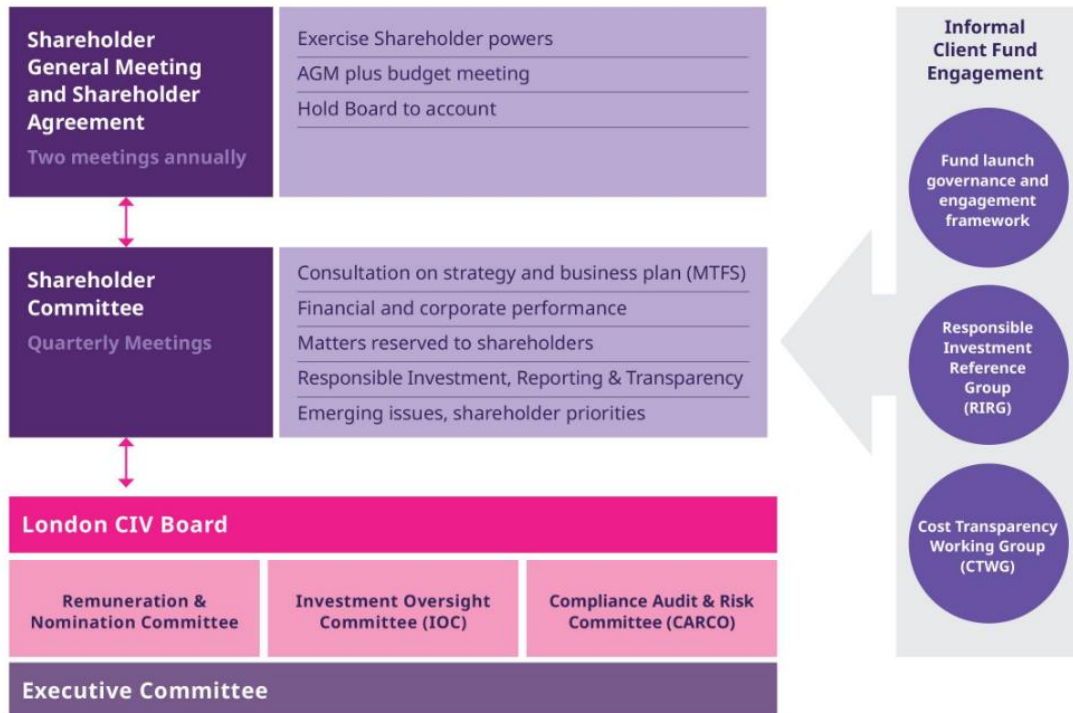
Shareholder General Meeting and Shareholder Agreement
Two meetings annually

Exercise Shareholder powers
AGM plus budget meeting
Hold Board to account

Shareholder Committee
Quarterly Meetings

Consultation on strategy and business plan (MTFS)
Financial and corporate performance
Matters reserved to shareholders
Responsible Investment, Reporting & Transparency
Emerging issues, shareholder priorities

London CIV Board

Remuneration & Nomination Committee

Investment Oversight Committee (IOC)

Compliance Audit & Risk Committee (CARCO)

Executive Committee

Informal Client Fund Engagement

Fund launch governance and engagement framework

Responsible Investment Reference Group (RIRG)

Cost Transparency Working Group (CTWG)